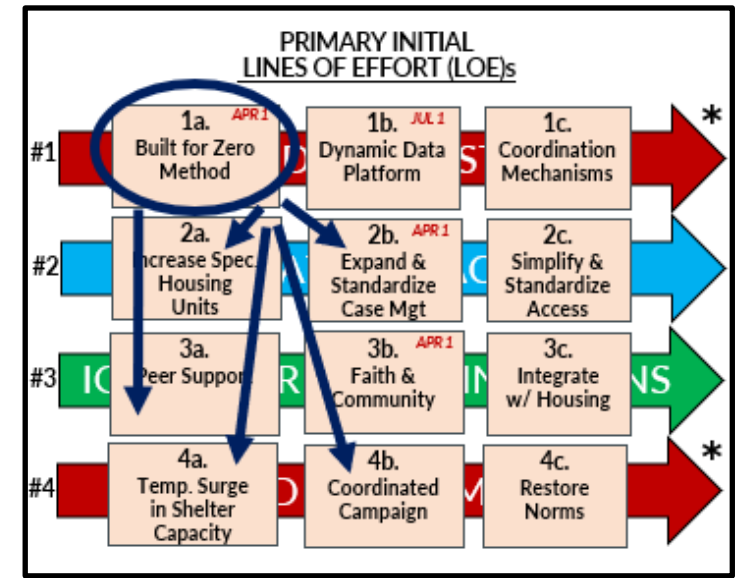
PRIMARY INITIAL
LINES OF EFFORT (LOE)s

#1

1a. APR 1
Built for Zero Method

1b. JUL 1
Dynamic Data Platform

1c.
Coordination Mechanisms

*

#2

2a.
Increase Spec. Housing Units

2b. APR 1
Expand & Standardize Case Mgt

2c.
Simplify & Standardize Access

#3

3a.
Peer Support

3b. APR 1
Faith & Community

3c.
Integrate w/ Housing

#4

4a.
Temp. Surge in Shelter Capacity

4b.
Coordinated Campaign

4c.
Restore Norms

*